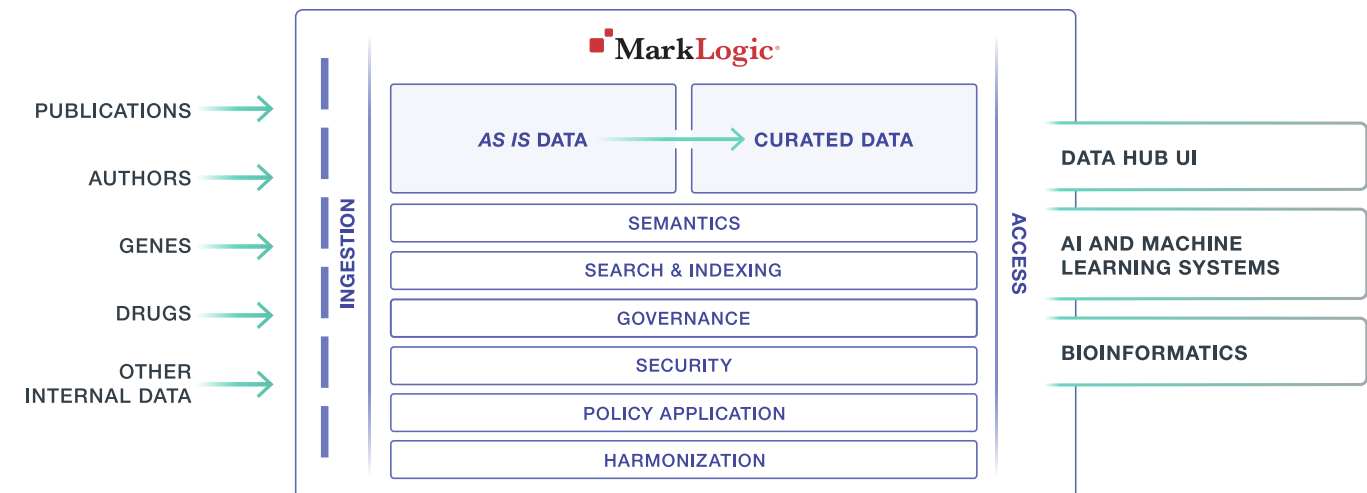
PUBLICATIONS

AUTHORS

GENES

DRUGS

OTHER INTERNAL DATA

INGESTION

MarkLogic

*AS IS* DATA

CURATED DATA

SEMANTICS

SEARCH & INDEXING

GOVERNANCE

SECURITY

POLICY APPLICATION

HARMONIZATION

ACCESS

DATA HUB UI

AI AND MACHINE LEARNING SYSTEMS

BIOINFORMATICS